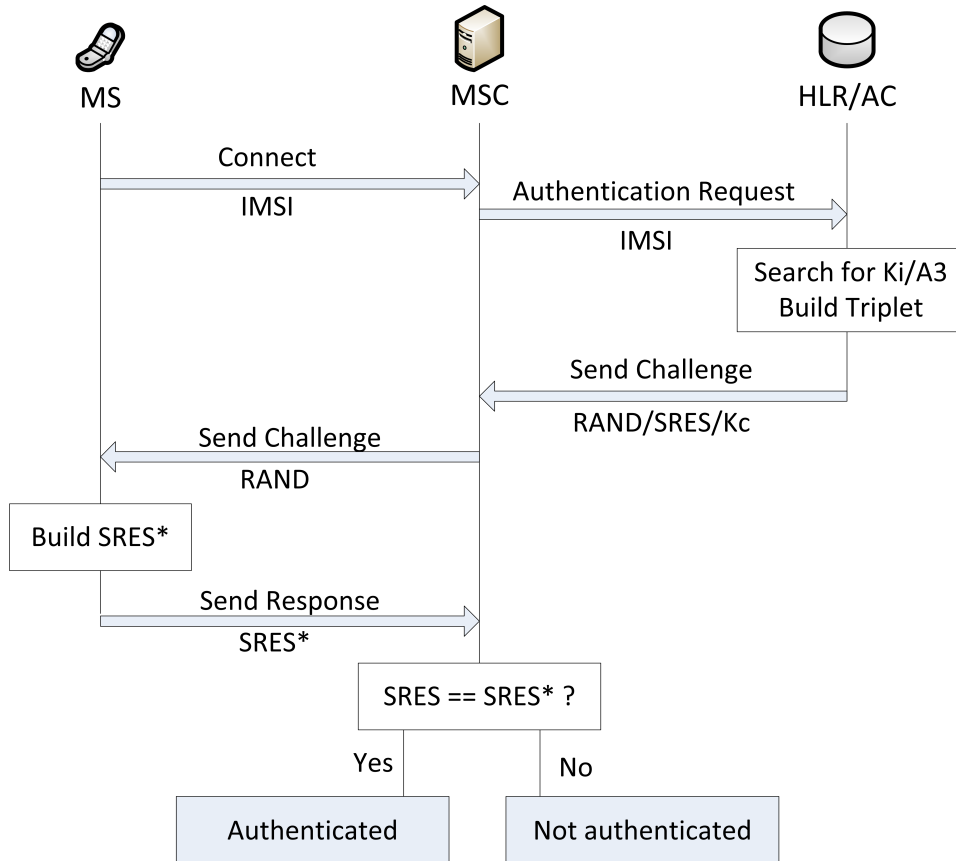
MS

MSC

HLR/AC

Connect

IMSI

Authentication Request

IMSI

Search for Ki/A3
Build Triplet

Send Challenge

RAND/SRES/Kc

Send Challenge

RAND

Build SRES*

Send Response

SRES*

SRES == SRES* ?

Yes

No

Authenticated

Not authenticated